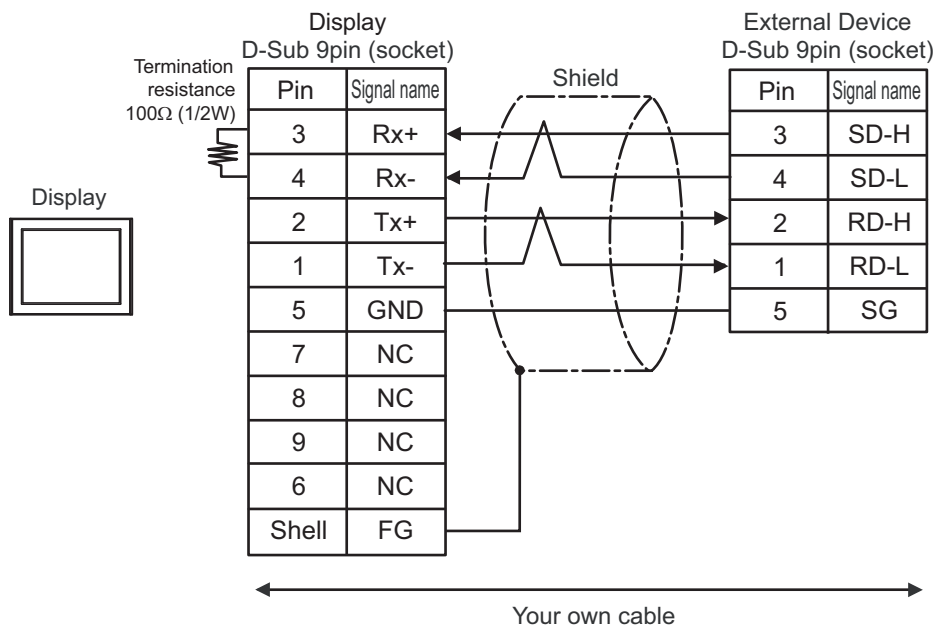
Display
D-Sub 9pin (socket)

Termination resistance $100\Omega$ (1/2W)

| Pin | Signal name |
|---|---|
| 3 | Rx+ |
| 4 | Rx- |
| 2 | Tx+ |
| 1 | Tx- |
| 5 | GND |
| 7 | NC |
| 8 | NC |
| 9 | NC |
| 6 | NC |
| Shell | FG |

Display

Shield

External Device
D-Sub 9pin (socket)

| Pin | Signal name |
|---|---|
| 3 | SD-H |
| 4 | SD-L |
| 2 | RD-H |
| 1 | RD-L |
| 5 | SG |

Your own cable